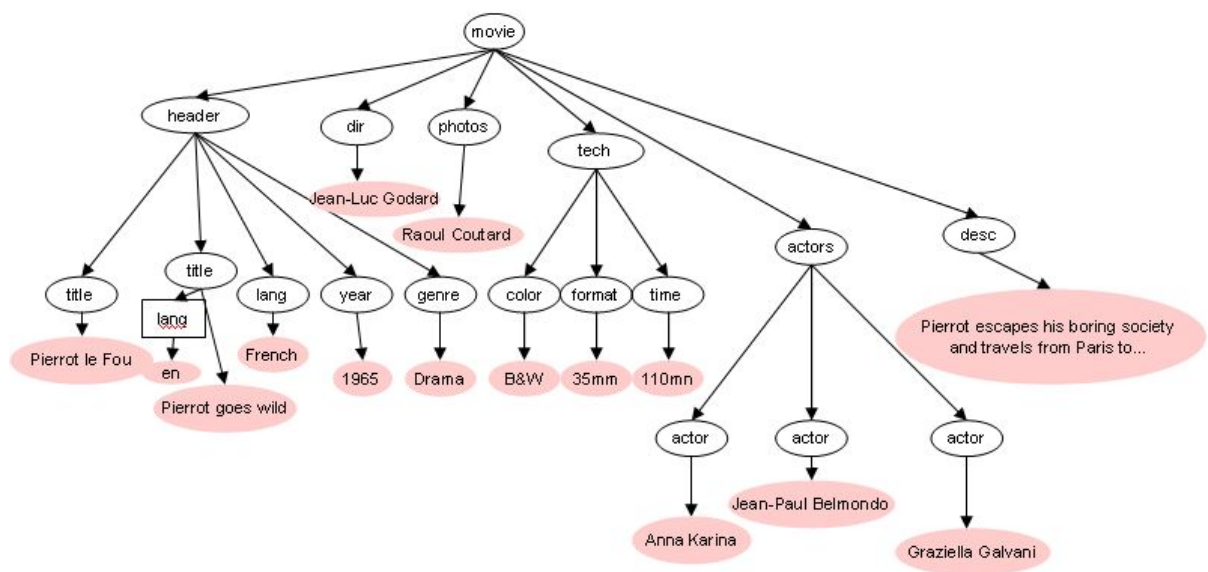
movie

header

dir

photos

tech

actors

desc

Jean-Luc Godard

Raoul Coutard

title

title

lang

year

genre

color

format

time

lang

Pierrot le Fou

en

Pierrot goes wild

French

1965

Drama

B&W

35mm

110mn

Pierrot escapes his boring society and travels from Paris to...

actor

actor

actor

Anna Karina

Jean-Paul Belmondo

Graziella Galvani